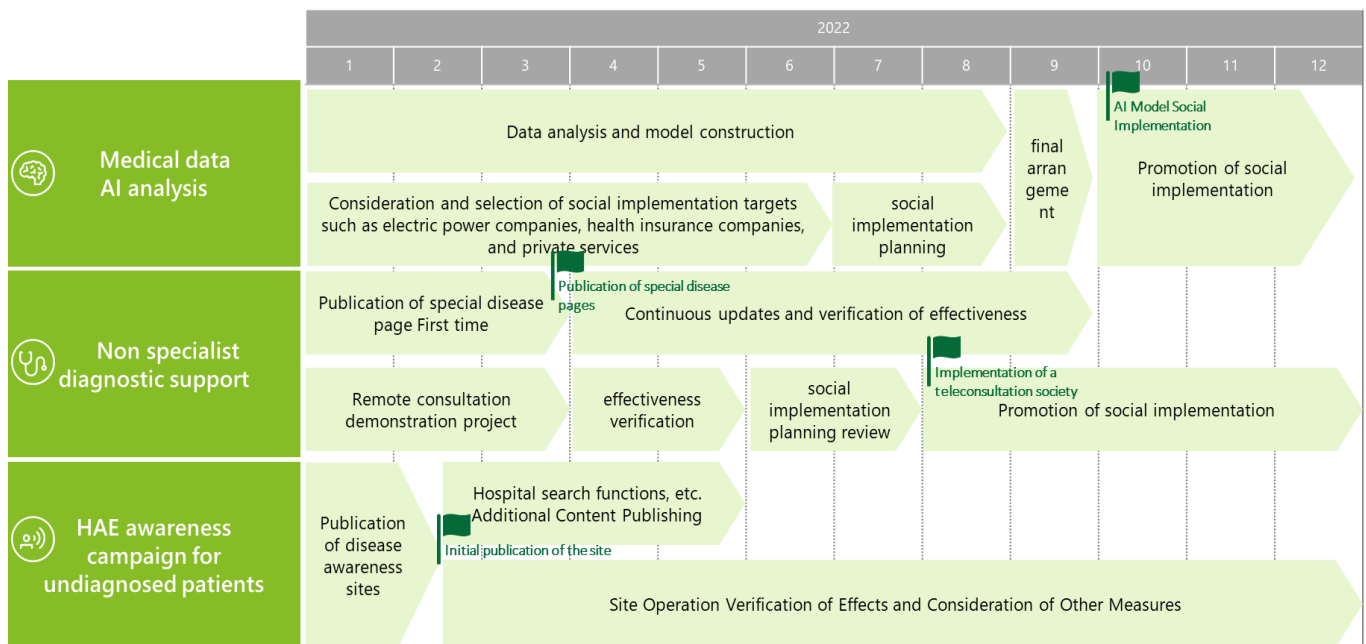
2022

| 1 | 2 | 3 | 4 | 5 | 6 | 7 | 8 | 9 | 10 | 11 | 12 |
|---|---|---|---|---|---|---|---|---|---|---|---|

Medical data AI analysis

Data analysis and model construction

final arrangement

AI Model Social Implementation

Promotion of social implementation

Consideration and selection of social implementation targets such as electric power companies, health insurance companies, and private services

social implementation planning

Non specialist diagnostic support

Publication of special disease page First time

Publication of special disease pages

Continuous updates and verification of effectiveness

Remote consultation demonstration project

effectiveness verification

social implementation planning review

Implementation of a teleconsultation society

Promotion of social implementation

HAE awareness campaign for undiagnosed patients

Publication of disease awareness sites

Hospital search functions, etc. Additional Content Publishing

Initial publication of the site

Site Operation Verification of Effects and Consideration of Other Measures